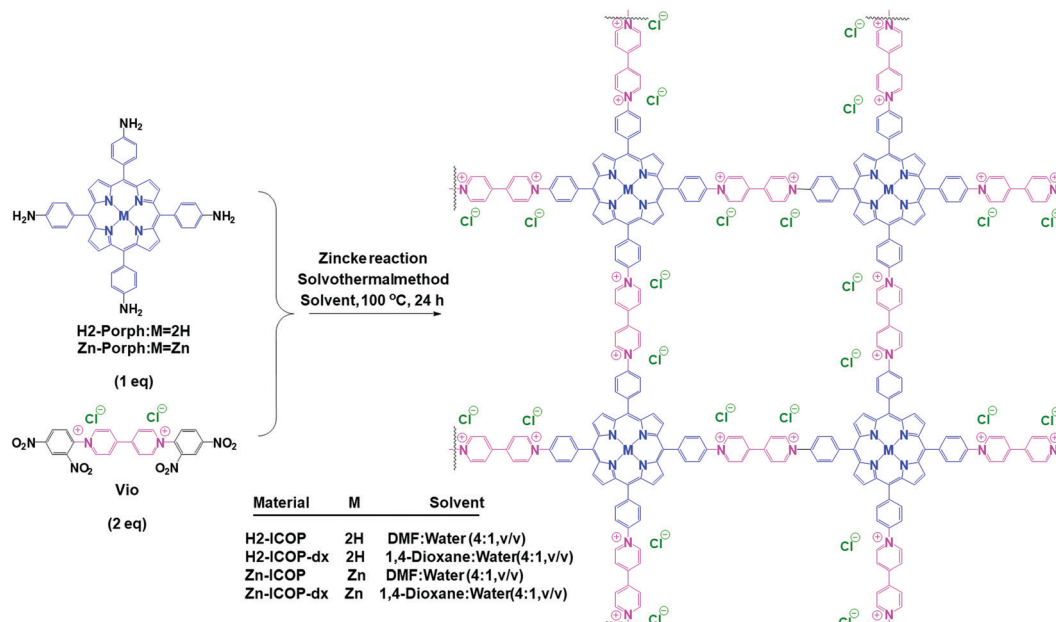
NH$_2$

H$_2$N

NH$_2$

NH$_2$

N N M N N

H2-Porph:M=2H
Zn-Porph:M=Zn

(1 eq)

Cl$^{\ominus}$ Cl$^{\ominus}$

O$_2$N NO$_2$ NO$_2$ O$_2$N NO$_2$

Vio

(2 eq)

Zincke reaction
Solvothermal method
Solvent, 100 $^{o}$C, 24 h

| Material | M | Solvent |
|---|---|---|
| H2-ICOP | 2H | DMF:Water (4:1,v/v) |
| H2-ICOP-dx | 2H | 1,4-Dioxane:Water(4:1,v/v) |
| Zn-ICOP | Zn | DMF:Water (4:1,v/v) |
| Zn-ICOP-dx | Zn | 1,4-Dioxane:Water(4:1,v/v) |

Cl$^{\ominus}$ Cl$^{\ominus}$ Cl$^{\ominus}$ Cl$^{\ominus}$ Cl$^{\ominus}$ Cl$^{\ominus}$ Cl$^{\ominus}$ Cl$^{\ominus}$ Cl$^{\ominus}$ Cl$^{\ominus}$ Cl$^{\ominus}$ Cl$^{\ominus}$ Cl$^{\ominus}$ Cl$^{\ominus}$ Cl$^{\ominus}$ Cl$^{\ominus}$ Cl$^{\ominus}$ Cl$^{\ominus}$ Cl$^{\ominus}$ Cl$^{\ominus}$ Cl$^{\ominus}$ Cl$^{\ominus}$

N N M N N

N N M N N

N N M N N

N N M N N